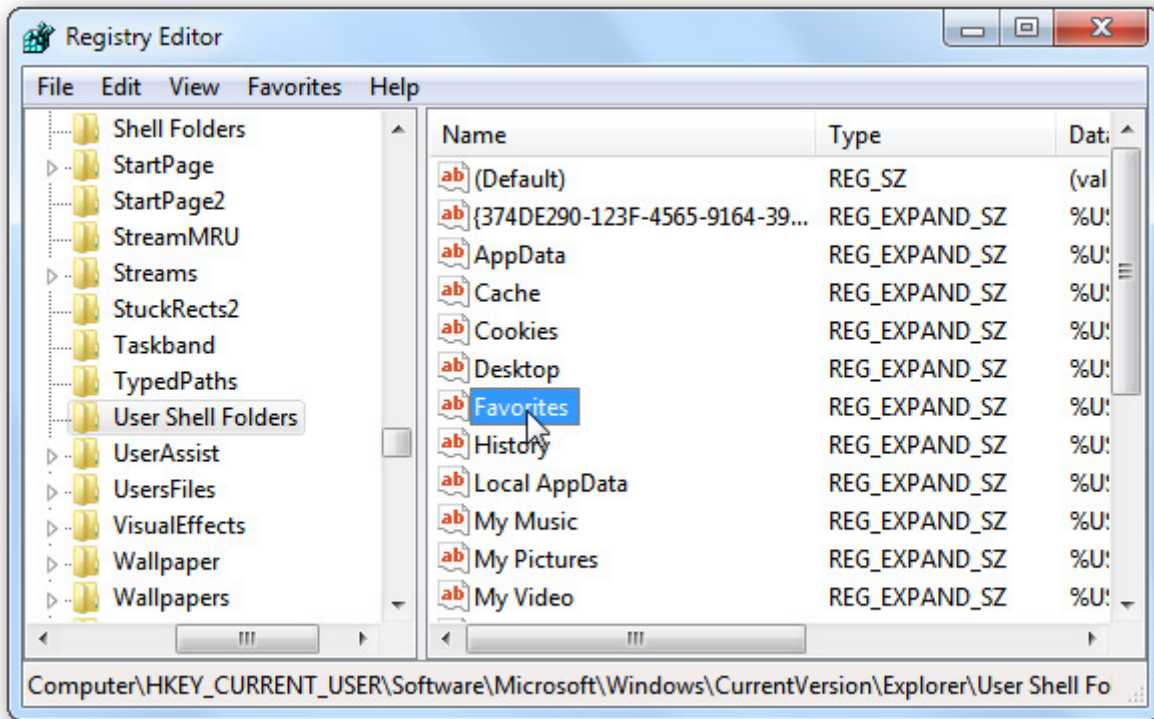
Registry Editor

File Edit View Favorites Help

Shell Folders
StartPage
StartPage2
StreamMRU
Streams
StuckRects2
Taskband
TypedPaths
User Shell Folders
UserAssist
UsersFiles
VisualEffects
Wallpaper
Wallpapers

| Name | Type | Data |
|---|---|---|
| ab (Default) | REG_SZ | (val |
| ab {374DE290-123F-4565-9164-39... | REG_EXPAND_SZ | %U |
| ab AppData | REG_EXPAND_SZ | %U |
| ab Cache | REG_EXPAND_SZ | %U |
| ab Cookies | REG_EXPAND_SZ | %U |
| ab Desktop | REG_EXPAND_SZ | %U |
| ab Favorites | REG_EXPAND_SZ | %U |
| ab History | REG_EXPAND_SZ | %U |
| ab Local AppData | REG_EXPAND_SZ | %U |
| ab My Music | REG_EXPAND_SZ | %U |
| ab My Pictures | REG_EXPAND_SZ | %U |
| ab My Video | REG_EXPAND_SZ | %U |

Computer\HKEY_CURRENT_USER\Software\Microsoft\Windows\CurrentVersion\Explorer\User Shell Fo